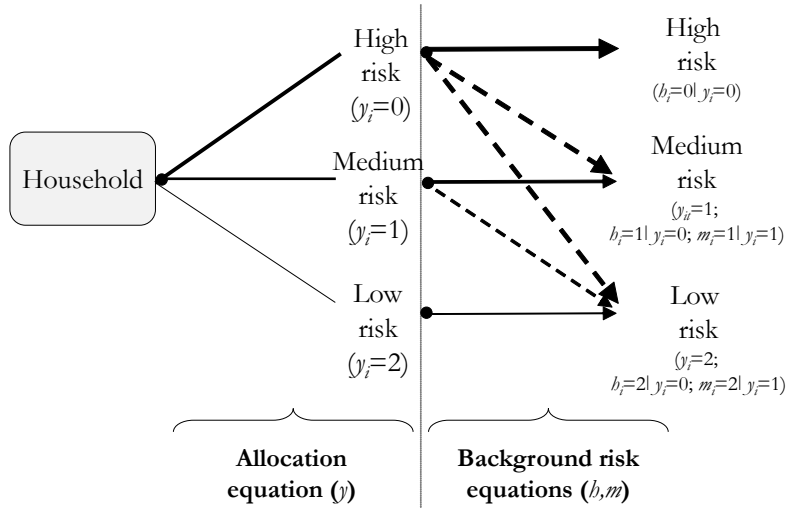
Household

High risk ($y_i$=0)

Medium risk ($y_i$=1)

Low risk ($y_i$=2)

High risk ($h_i$=0| $y_i$=0)

Medium risk ($y_{it}$=1; $h_i$=1| $y_i$=0; $m_i$=1| $y_i$=1)

Low risk ($y_i$=2; $h_i$=2| $y_i$=0; $m_i$=2| $y_i$=1)

Allocation equation (*y*)

Background risk equations (*h,m*)